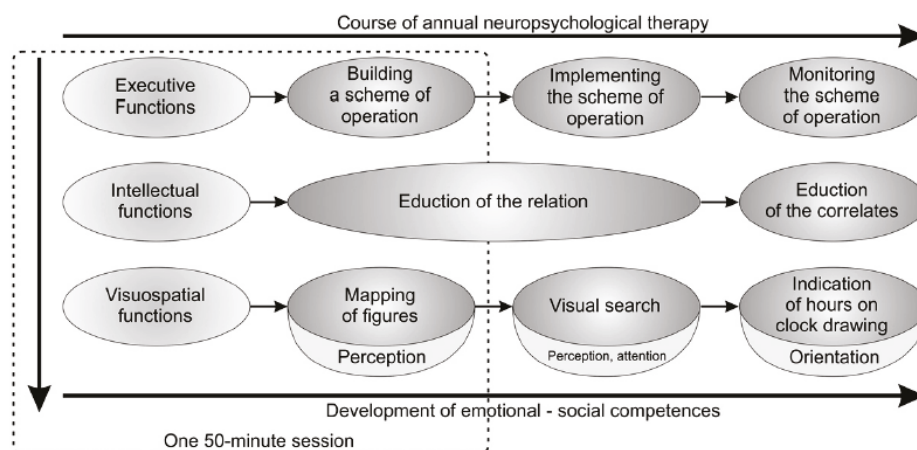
Course of annual neuropsychological therapy

Executive Functions

Building a scheme of operation

Implementing the scheme of operation

Monitoring the scheme of operation

Intellectual functions

Eduction of the relation

Eduction of the correlates

Visuospatial functions

Mapping of figures

Perception

Visual search

Perception, attention

Indication of hours on clock drawing

Orientation

Development of emotional - social competences

One 50-minute session